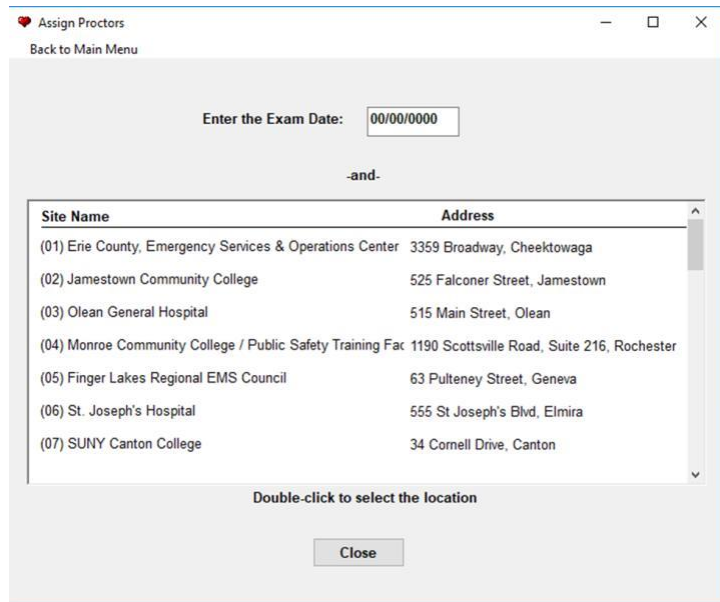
Assign Proctors

Back to Main Menu

Enter the Exam Date: 00/00/0000

-and-

| Site Name | Address |
|---|---|
| (01) Erie County, Emergency Services & Operations Center | 3359 Broadway, Cheektowaga |
| (02) Jamestown Community College | 525 Falconer Street, Jamestown |
| (03) Olean General Hospital | 515 Main Street, Olean |
| (04) Monroe Community College / Public Safety Training Fac | 1190 Scottsville Road, Suite 216, Rochester |
| (05) Finger Lakes Regional EMS Council | 63 Pulteney Street, Geneva |
| (06) St. Joseph's Hospital | 555 St Joseph's Blvd, Elmira |
| (07) SUNY Canton College | 34 Cornell Drive, Canton |

Double-click to select the location

Close